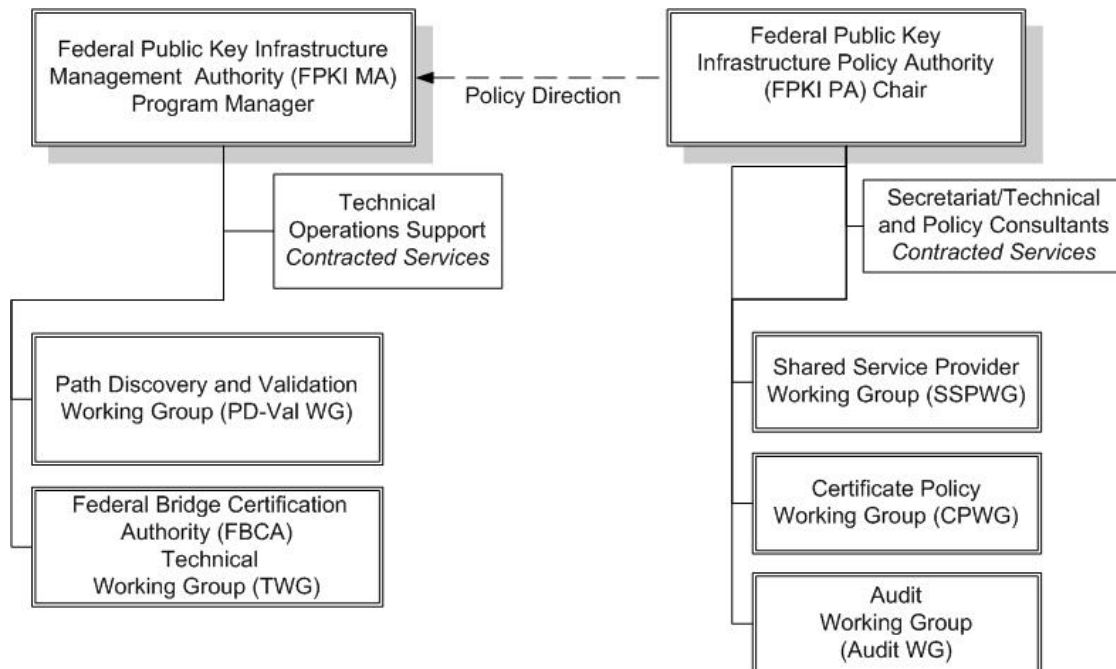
Federal Public Key Infrastructure Management Authority (FPKI MA) Program Manager

Policy Direction

Federal Public Key Infrastructure Policy Authority (FPKI PA) Chair

Technical Operations Support
*Contracted Services*

Secretariat/Technical and Policy Consultants
*Contracted Services*

Path Discovery and Validation Working Group (PD-Val WG)

Federal Bridge Certification Authority (FBCA) Technical Working Group (TWG)

Shared Service Provider Working Group (SSPWG)

Certificate Policy Working Group (CPWG)

Audit Working Group (Audit WG)